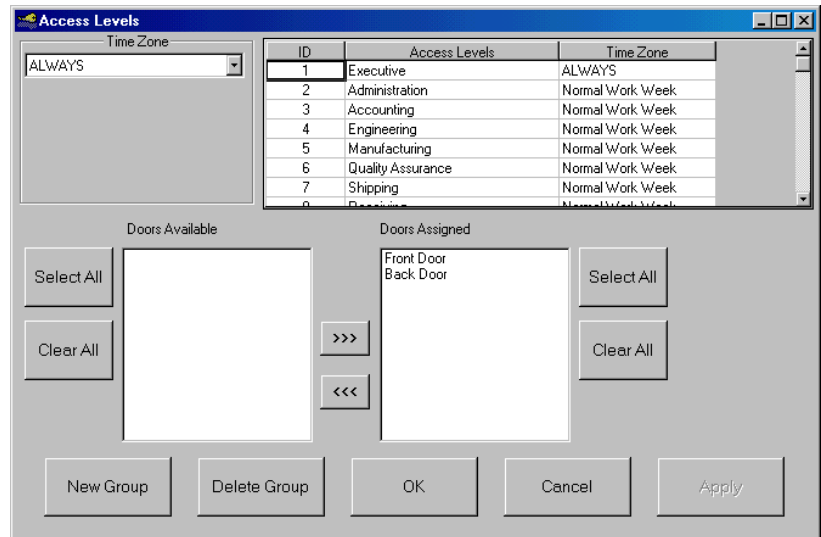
Access Levels

Time Zone
ALWAYS

| ID | Access Levels | Time Zone |
|---|---|---|
| 1 | Executive | ALWAYS |
| 2 | Administration | Normal Work Week |
| 3 | Accounting | Normal Work Week |
| 4 | Engineering | Normal Work Week |
| 5 | Manufacturing | Normal Work Week |
| 6 | Quality Assurance | Normal Work Week |
| 7 | Shipping | Normal Work Week |
| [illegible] | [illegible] | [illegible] |

Doors Available

Select All

Clear All

>>>

<<<

Doors Assigned
Front Door
Back Door

Select All

Clear All

New Group

Delete Group

OK

Cancel

Apply